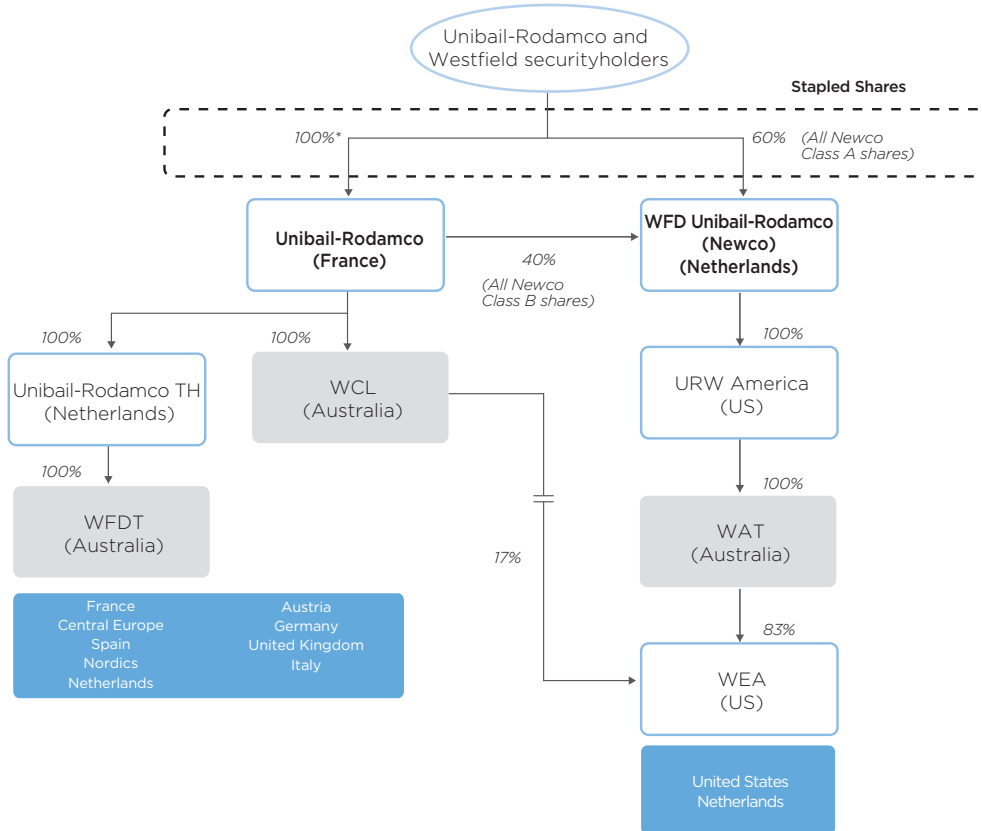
Unibail-Rodamco and Westfield securityholders

Stapled Shares

100%*

60% (All Newco Class A shares)

Unibail-Rodamco (France)

40%

(All Newco Class B shares)

WFD Unibail-Rodamco (Newco) (Netherlands)

100%

100%

100%

Unibail-Rodamco TH (Netherlands)

WCL (Australia)

URW America (US)

100%

100%

WFDT (Australia)

WAT (Australia)

17%

France
Central Europe
Spain
Nordics
Netherlands

Austria
Germany
United Kingdom
Italy

83%

WEA (US)

United States
Netherlands